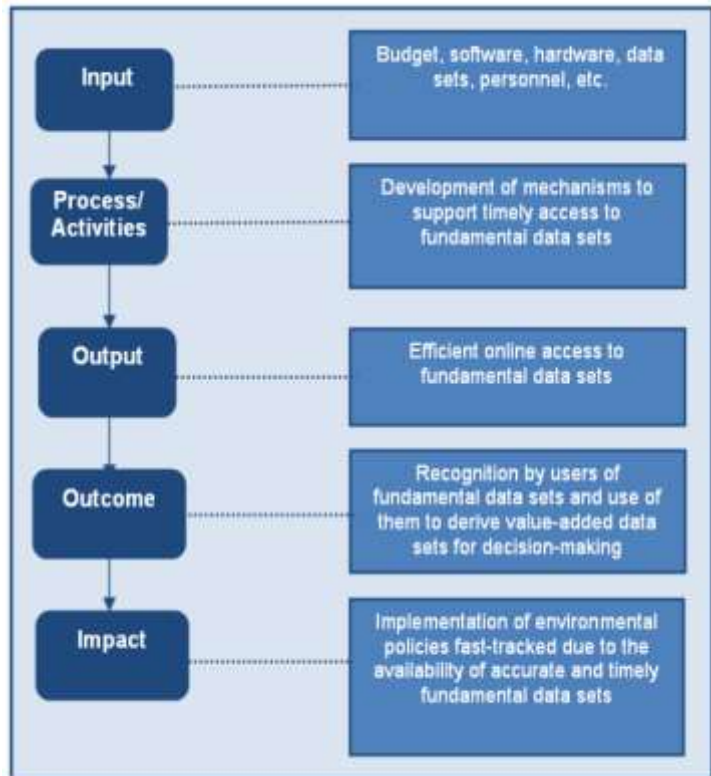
Input

Budget, software, hardware, data sets, personnel, etc.

Process/ Activities

Development of mechanisms to support timely access to fundamental data sets

Output

Efficient online access to fundamental data sets

Outcome

Recognition by users of fundamental data sets and use of them to derive value-added data sets for decision-making

Impact

Implementation of environmental policies fast-tracked due to the availability of accurate and timely fundamental data sets